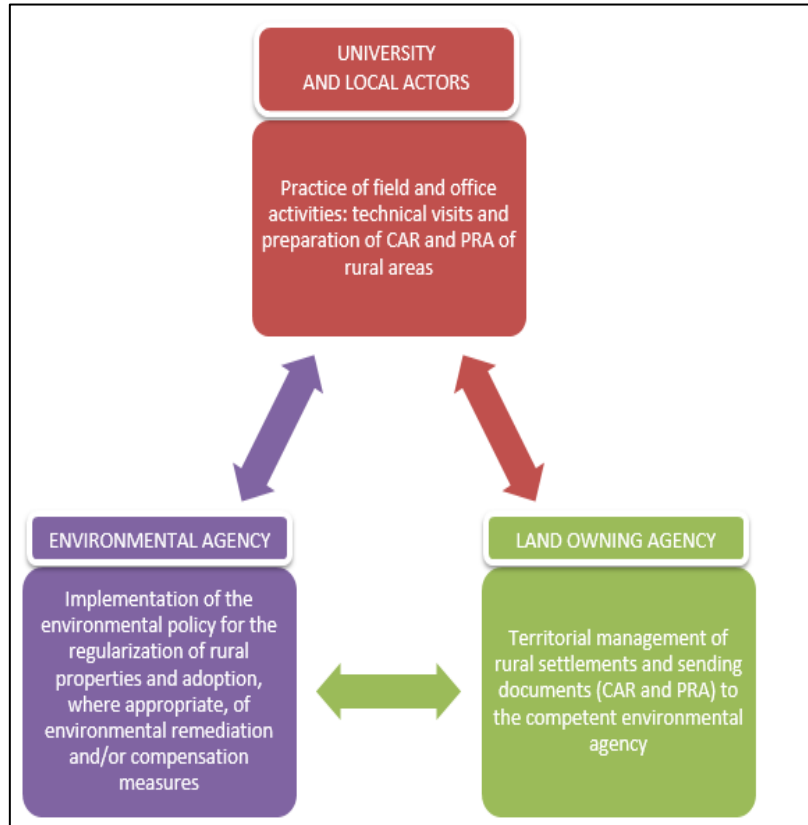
UNIVERSITY AND LOCAL ACTORS

Practice of field and office activities: technical visits and preparation of CAR and PRA of rural areas

ENVIRONMENTAL AGENCY

Implementation of the environmental policy for the regularization of rural properties and adoption, where appropriate, of environmental remediation and/or compensation measures

LAND OWNING AGENCY

Territorial management of rural settlements and sending documents (CAR and PRA) to the competent environmental agency